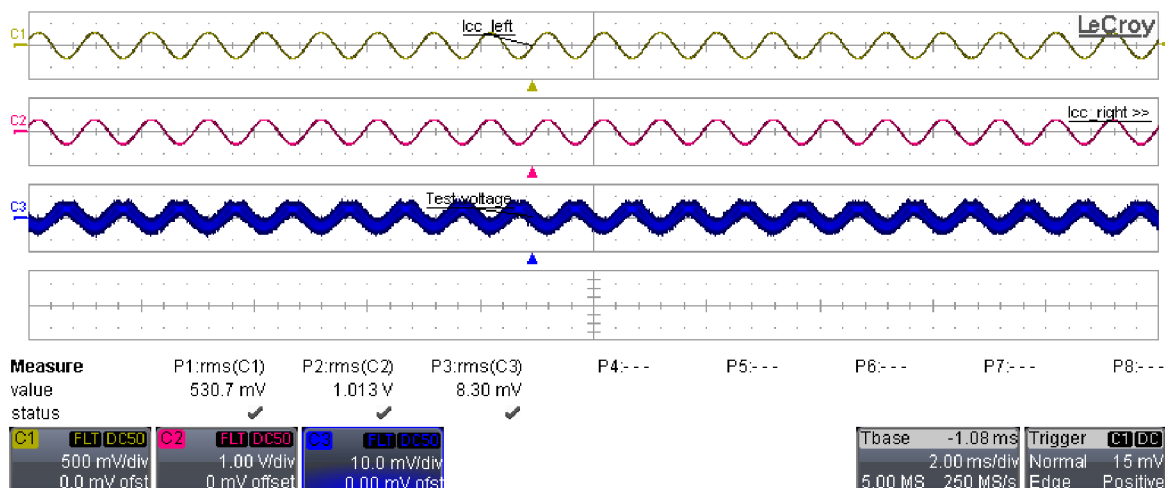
C1 Icc_left LeCroy

C2 Icc_right >>

C3 Test voltage

| Measure | P1:rms(C1) | P2:rms(C2) | P3:rms(C3) | P4:- - - | P5:- - - | P6:- - - | P7:- - - | P8:- - - |
|---|---|---|---|---|---|---|---|---|
| value | 530.7 mV | 1.013 V | 8.30 mV | | | | | |
| status | ✔ | ✔ | ✔ | | | | | |

C1 FLT DC50 500 mV/div 0.0 mV ofst

C2 FLT DC50 1.00 V/div 0 mV offset

C3 FLT DC50 10.0 mV/div 0.00 mV ofst

Tbase -1.08 ms 2.00 ms/div 5.00 MS 250 MS/s

Trigger C1 DC Normal 15 mV Edge Positive